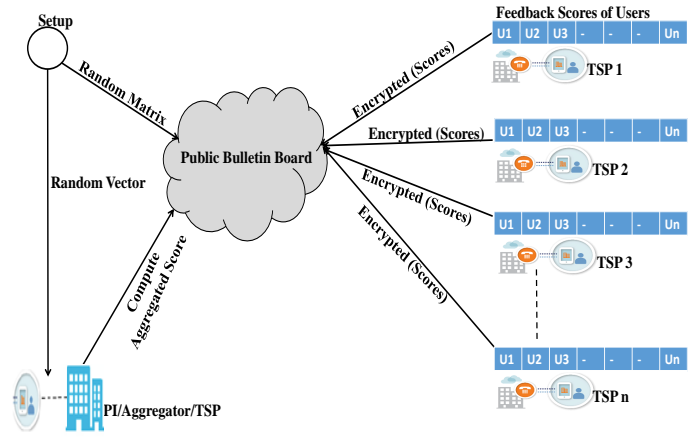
Setup

Random Matrix

Random Vector

Public Bulletin Board

Compute Aggregated Score

PI/Aggregator/TSP

Feedback Scores of Users

| U1 | U2 | U3 | - | - | - | Un |
|---|---|---|---|---|---|---|

TSP 1

Encrypted (Scores)

| U1 | U2 | U3 | - | - | - | Un |
|---|---|---|---|---|---|---|

TSP 2

Encrypted (Scores)

Encrypted (Scores)

| U1 | U2 | U3 | - | - | - | Un |
|---|---|---|---|---|---|---|

TSP 3

Encrypted (Scores)

| U1 | U2 | U3 | - | - | - | Un |
|---|---|---|---|---|---|---|

TSP n